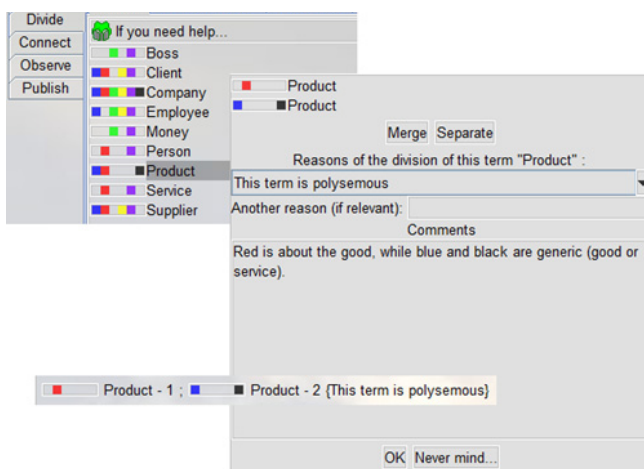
Divide
Connect
Observe
Publish

If you need help...
Boss
Client
Company
Employee
Money
Person
Product
Service
Supplier

Product
Product

Merge Separate

Reasons of the division of this term "Product" :

This term is polysemous

Another reason (if relevant):

Comments

Red is about the good, while blue and black are generic (good or service).

Product - 1 ; Product - 2 {This term is polysemous}

OK Never mind...